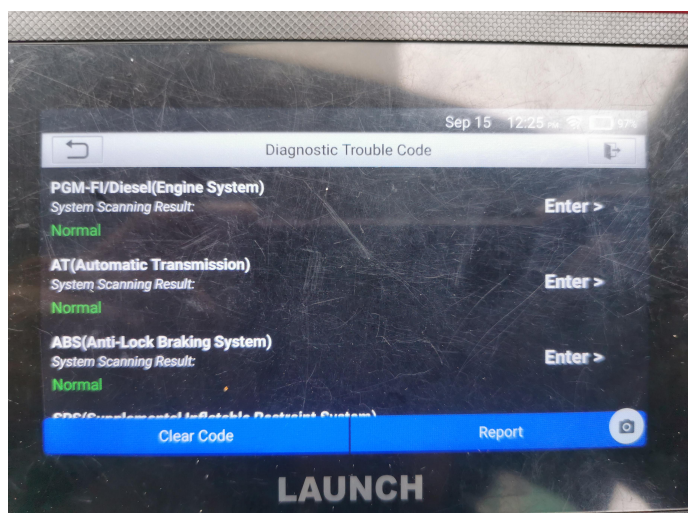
Sep 15 12:25 PM 97%

Diagnostic Trouble Code

PGM-FI/Diesel(Engine System)
System Scanning Result:
Normal
Enter >

AT(Automatic Transmission)
System Scanning Result:
Normal
Enter >

ABS(Anti-Lock Braking System)
System Scanning Result:
Normal
Enter >

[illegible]

Clear Code
Report

LAUNCH